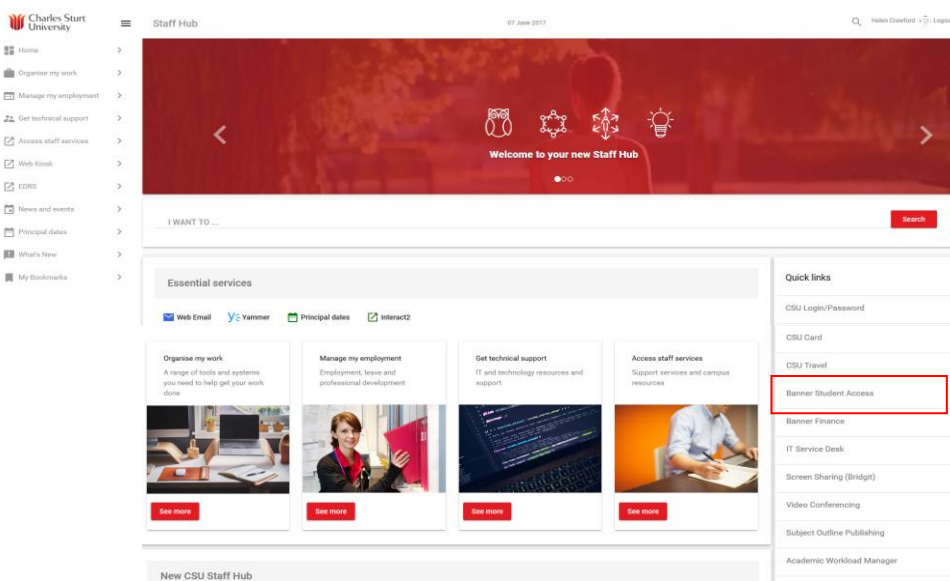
Charles Sturt University

Staff Hub

07 June 2017

Helen Crawford Logou

Home
Organise my work
Manage my employment
Get technical support
Access staff services
Web Kiosk
EDRS
News and events
Principal dates
What's New
My Bookmarks

Welcome to your new Staff Hub

I WANT TO ...

Search

Essential services

Web Email
Yammer
Principal dates
Interact2

Organise my work
A range of tools and systems you need to help get your work done
See more

Manage my employment
Employment, leave and professional development
See more

Get technical support
IT and technology resources and support
See more

Access staff services
Support services and campus resources
See more

New CSU Staff Hub

Quick links
CSU Login/Password
CSU Card
CSU Travel
Banner Student Access
Banner Finance
IT Service Desk
Screen Sharing (Bridgit)
Video Conferencing
Subject Outline Publishing
Academic Workload Manager